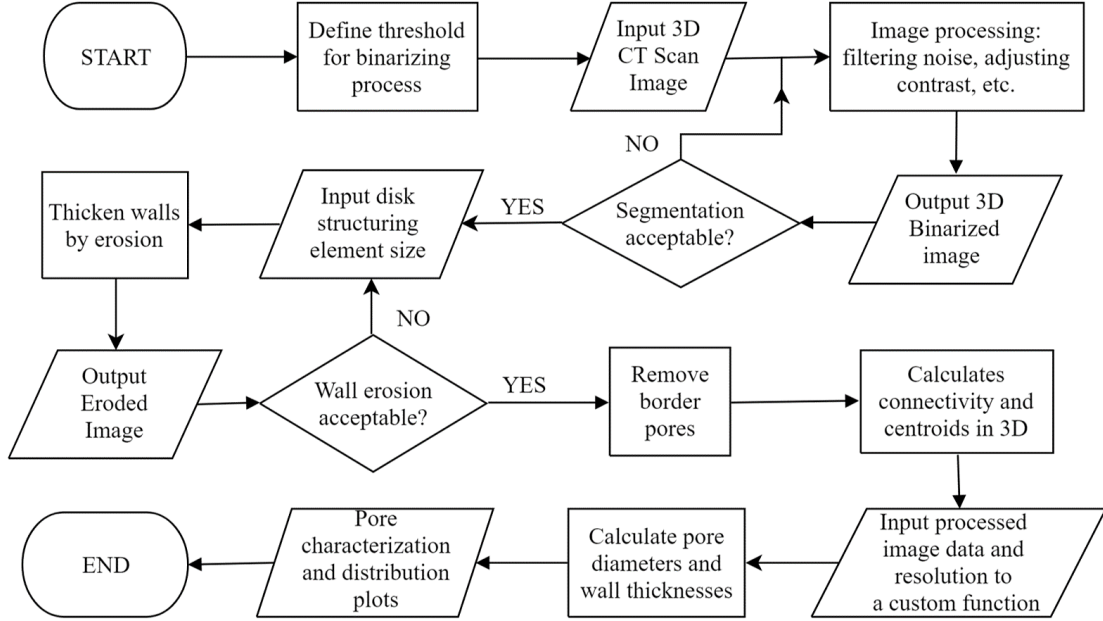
START

Define threshold for binarizing process

Input 3D CT Scan Image

Image processing: filtering noise, adjusting contrast, etc.

NO

Thicken walls by erosion

Input disk structuring element size

YES

Segmentation acceptable?

Output 3D Binarized image

NO

Output Eroded Image

Wall erosion acceptable?

YES

Remove border pores

Calculates connectivity and centroids in 3D

END

Pore characterization and distribution plots

Calculate pore diameters and wall thicknesses

Input processed image data and resolution to a custom function